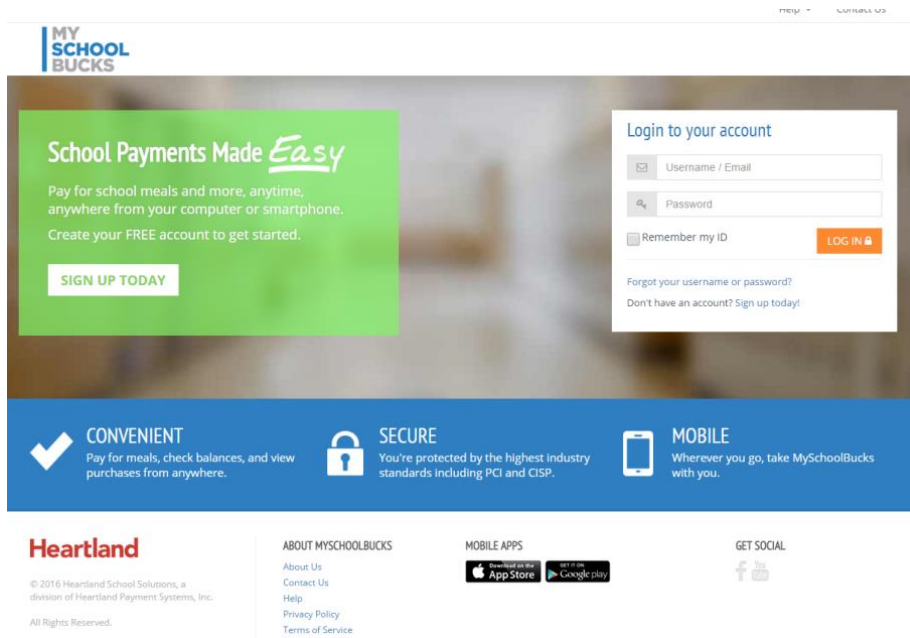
Help Contact Us

MY SCHOOL BUCKS

School Payments Made Easy

Pay for school meals and more, anytime, anywhere from your computer or smartphone.

Create your FREE account to get started.

SIGN UP TODAY

Login to your account

Username / Email

Password

Remember my ID

LOG IN

Forgot your username or password?

Don't have an account? Sign up today!

CONVENIENT

Pay for meals, check balances, and view purchases from anywhere.

SECURE

You're protected by the highest industry standards including PCI and CISP.

MOBILE

Wherever you go, take MySchoolBucks with you.

Heartland

© 2016 Heartland School Solutions, a division of Heartland Payment Systems, Inc.

All Rights Reserved.

ABOUT MYSCHOOLBUCKS

About Us

Contact Us

Help

Privacy Policy

Terms of Service

MOBILE APPS

Download on the App Store

GET IT ON Google play

GET SOCIAL

You Tube